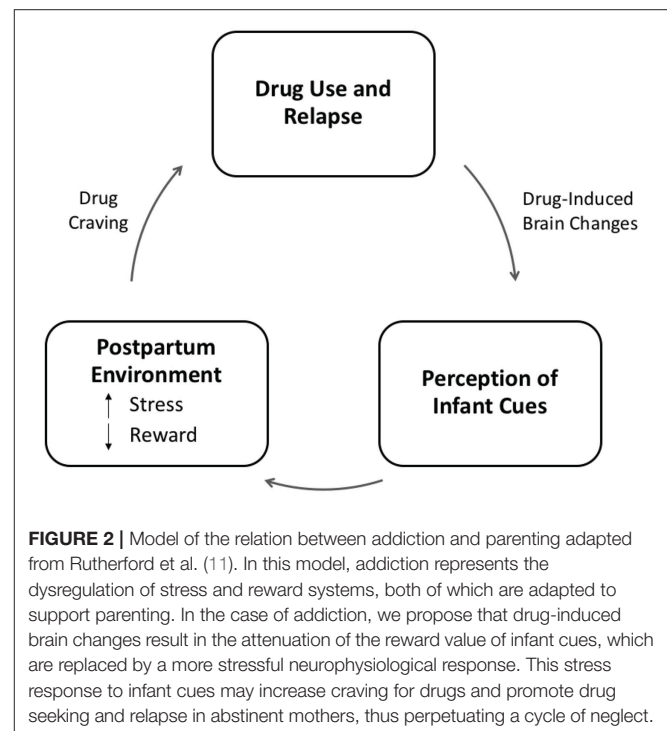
Drug Use and Relapse

Drug-Induced Brain Changes

Perception of Infant Cues

Postpartum Environment
↑ Stress
↓ Reward

Drug Craving

**FIGURE 2 |** Model of the relation between addiction and parenting adapted from Rutherford et al. (11). In this model, addiction represents the dysregulation of stress and reward systems, both of which are adapted to support parenting. In the case of addiction, we propose that drug-induced brain changes result in the attenuation of the reward value of infant cues, which are replaced by a more stressful neurophysiological response. This stress response to infant cues may increase craving for drugs and promote drug seeking and relapse in abstinent mothers, thus perpetuating a cycle of neglect.